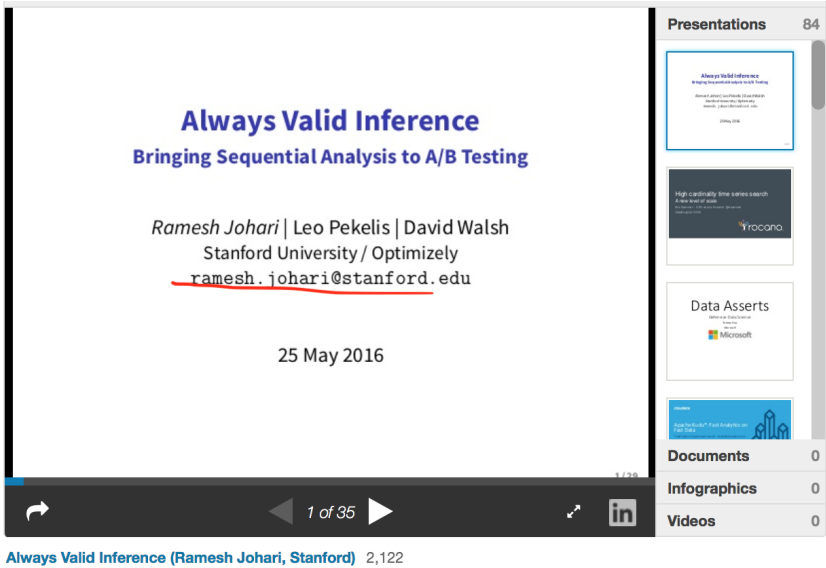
Always Valid Inference
Bringing Sequential Analysis to A/B Testing

Ramesh Johari | Leo Pekelis | David Walsh
Stanford University / Optimizely
ramesh.johari@stanford.edu

25 May 2016

1/29

1 of 35

in

Presentations 84

Always Valid Inference
Bringing Sequential Analysis to A/B Testing

High cardinality time series search
A new level of scale

rocana

Data Asserts

Microsoft

Apache Kudu: Fast Analytics on Fast Data

Documents 0
Infographics 0
Videos 0

Always Valid Inference (Ramesh Johari, Stanford) 2,122